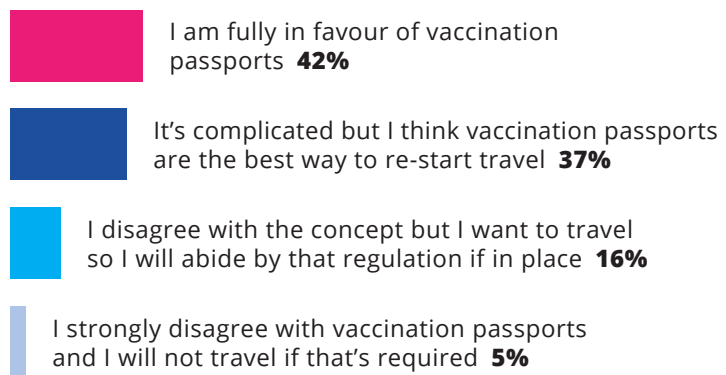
I am fully in favour of vaccination passports **42%**

It’s complicated but I think vaccination passports are the best way to re-start travel **37%**

I disagree with the concept but I want to travel so I will abide by that regulation if in place **16%**

I strongly disagree with vaccination passports and I will not travel if that’s required **5%**